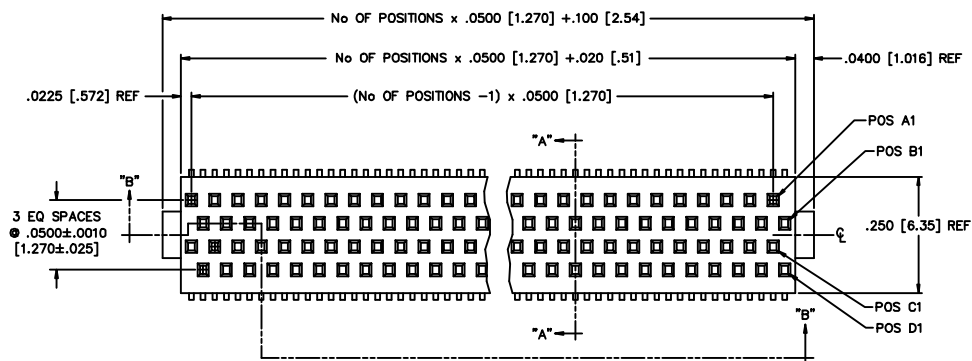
No OF POSITIONS x .0500 [1.270] +.100 [2.54]

No OF POSITIONS x .0500 [1.270] +.020 [.51]

.0400 [1.016] REF

.0225 [.572] REF

(No OF POSITIONS −1) x .0500 [1.270]

POS A1

"A"

POS B1

"B"

3 EQ SPACES
@ .0500±.0010
[1.270±.025]

.250 [6.35] REF

℄

POS C1

"A"

"B"

POS D1